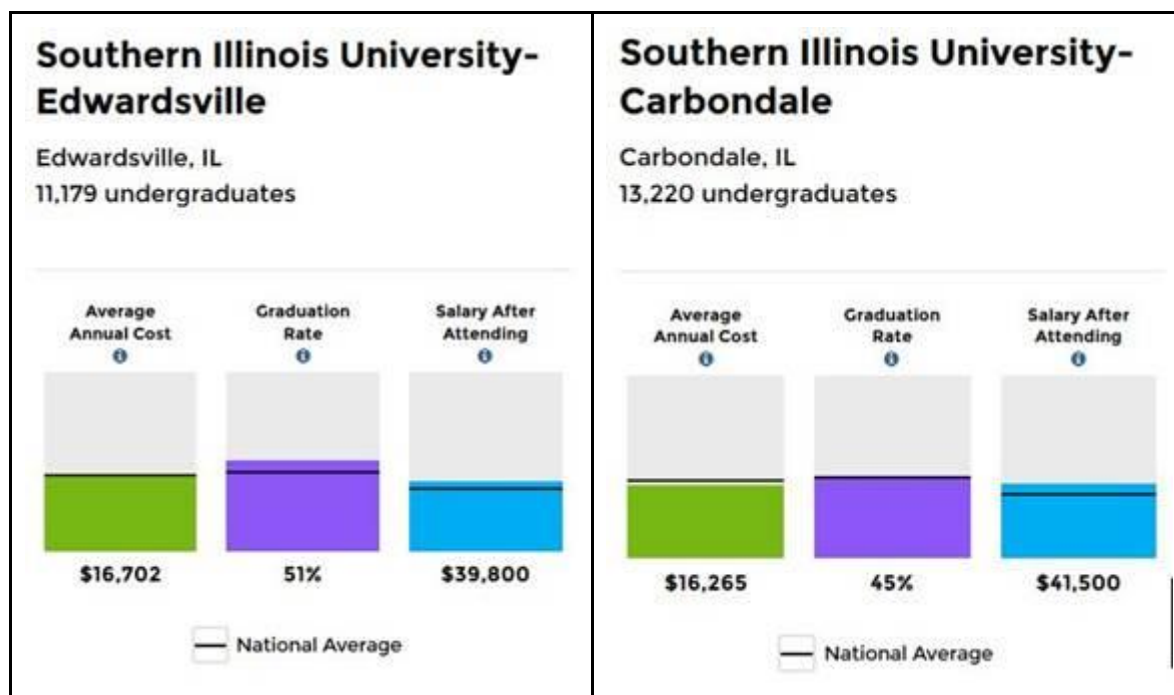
Southern Illinois University-Edwardsville

Edwardsville, IL
11,179 undergraduates

Average Annual Cost
Graduation Rate
Salary After Attending

$16,702
51%
$39,800

National Average

Southern Illinois University-Carbondale

Carbondale, IL
13,220 undergraduates

Average Annual Cost
Graduation Rate
Salary After Attending

$16,265
45%
$41,500

National Average